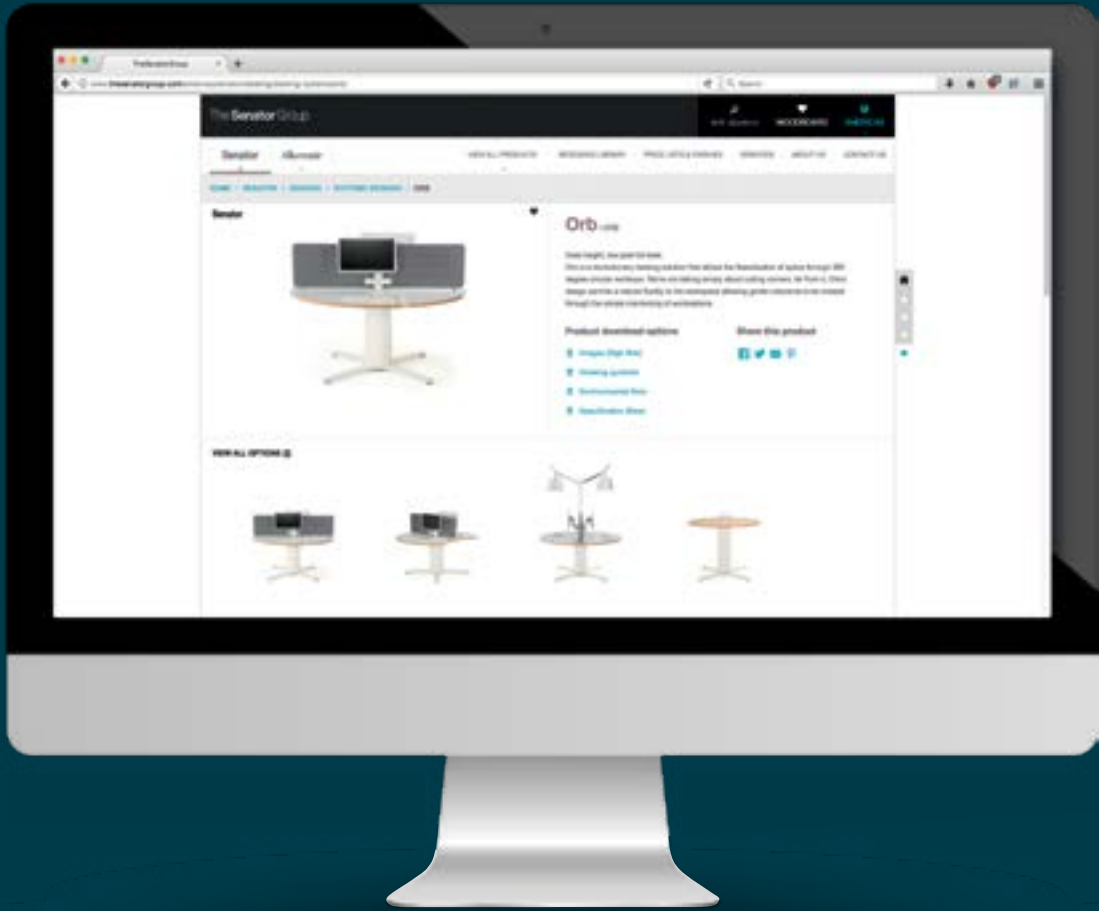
The Senator Group

Senator Allermuir

VIEW ALL PRODUCTS RESOURCE LIBRARY PRICE LISTS & FINISHES SERVICES ABOUT US CONTACT US

HOME / SENATOR / DESKING / SYSTEMS DESKING / ORB

Senator

Orb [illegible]

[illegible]

Product download options

Images (High Res)

Drawing systems

Environmental Data

Specification Sheet

Share this product

VIEW ALL OPTIONS (4)